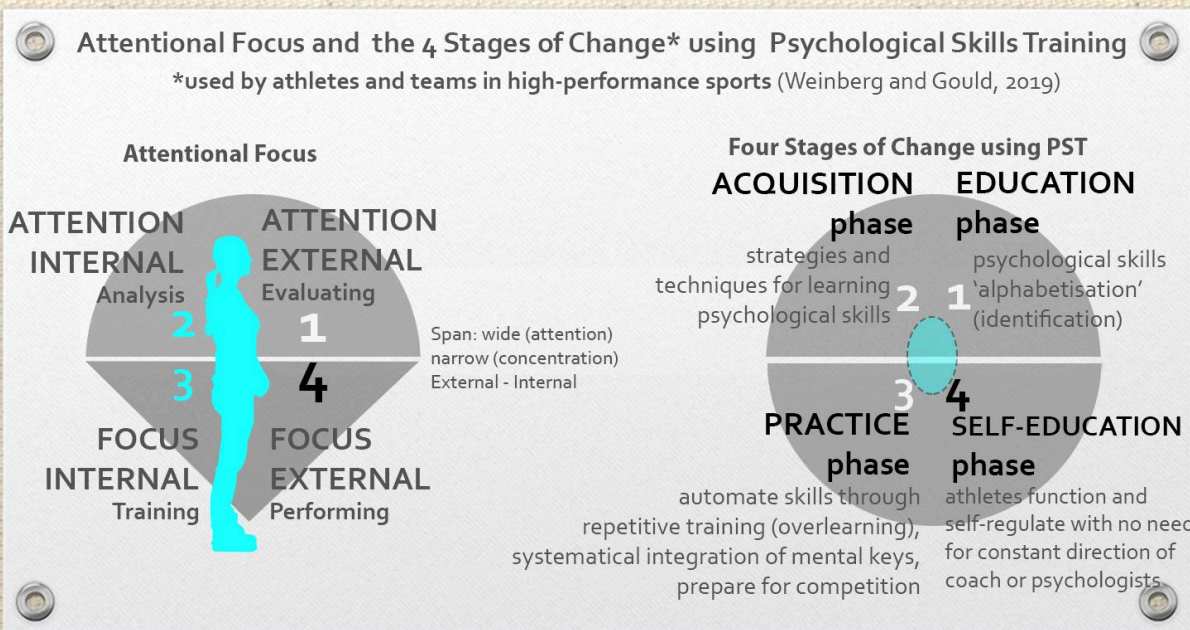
Attentional Focus and the 4 Stages of Change* using Psychological Skills Training

*used by athletes and teams in high-performance sports (Weinberg and Gould, 2019)

Attentional Focus

ATTENTION INTERNAL
Analysis

ATTENTION EXTERNAL
Evaluating

2

1

Span: wide (attention)
narrow (concentration)
External - Internal

3

4

FOCUS INTERNAL
Training

FOCUS EXTERNAL
Performing

Four Stages of Change using PST

ACQUISITION phase
strategies and techniques for learning psychological skills

EDUCATION phase
psychological skills 'alphabetisation' (identification)

2

1

3

4

PRACTICE phase
automate skills through repetitive training (overlearning), systematical integration of mental keys, prepare for competition

SELF-EDUCATION phase
athletes function and self-regulate with no need for constant direction of coach or psychologists